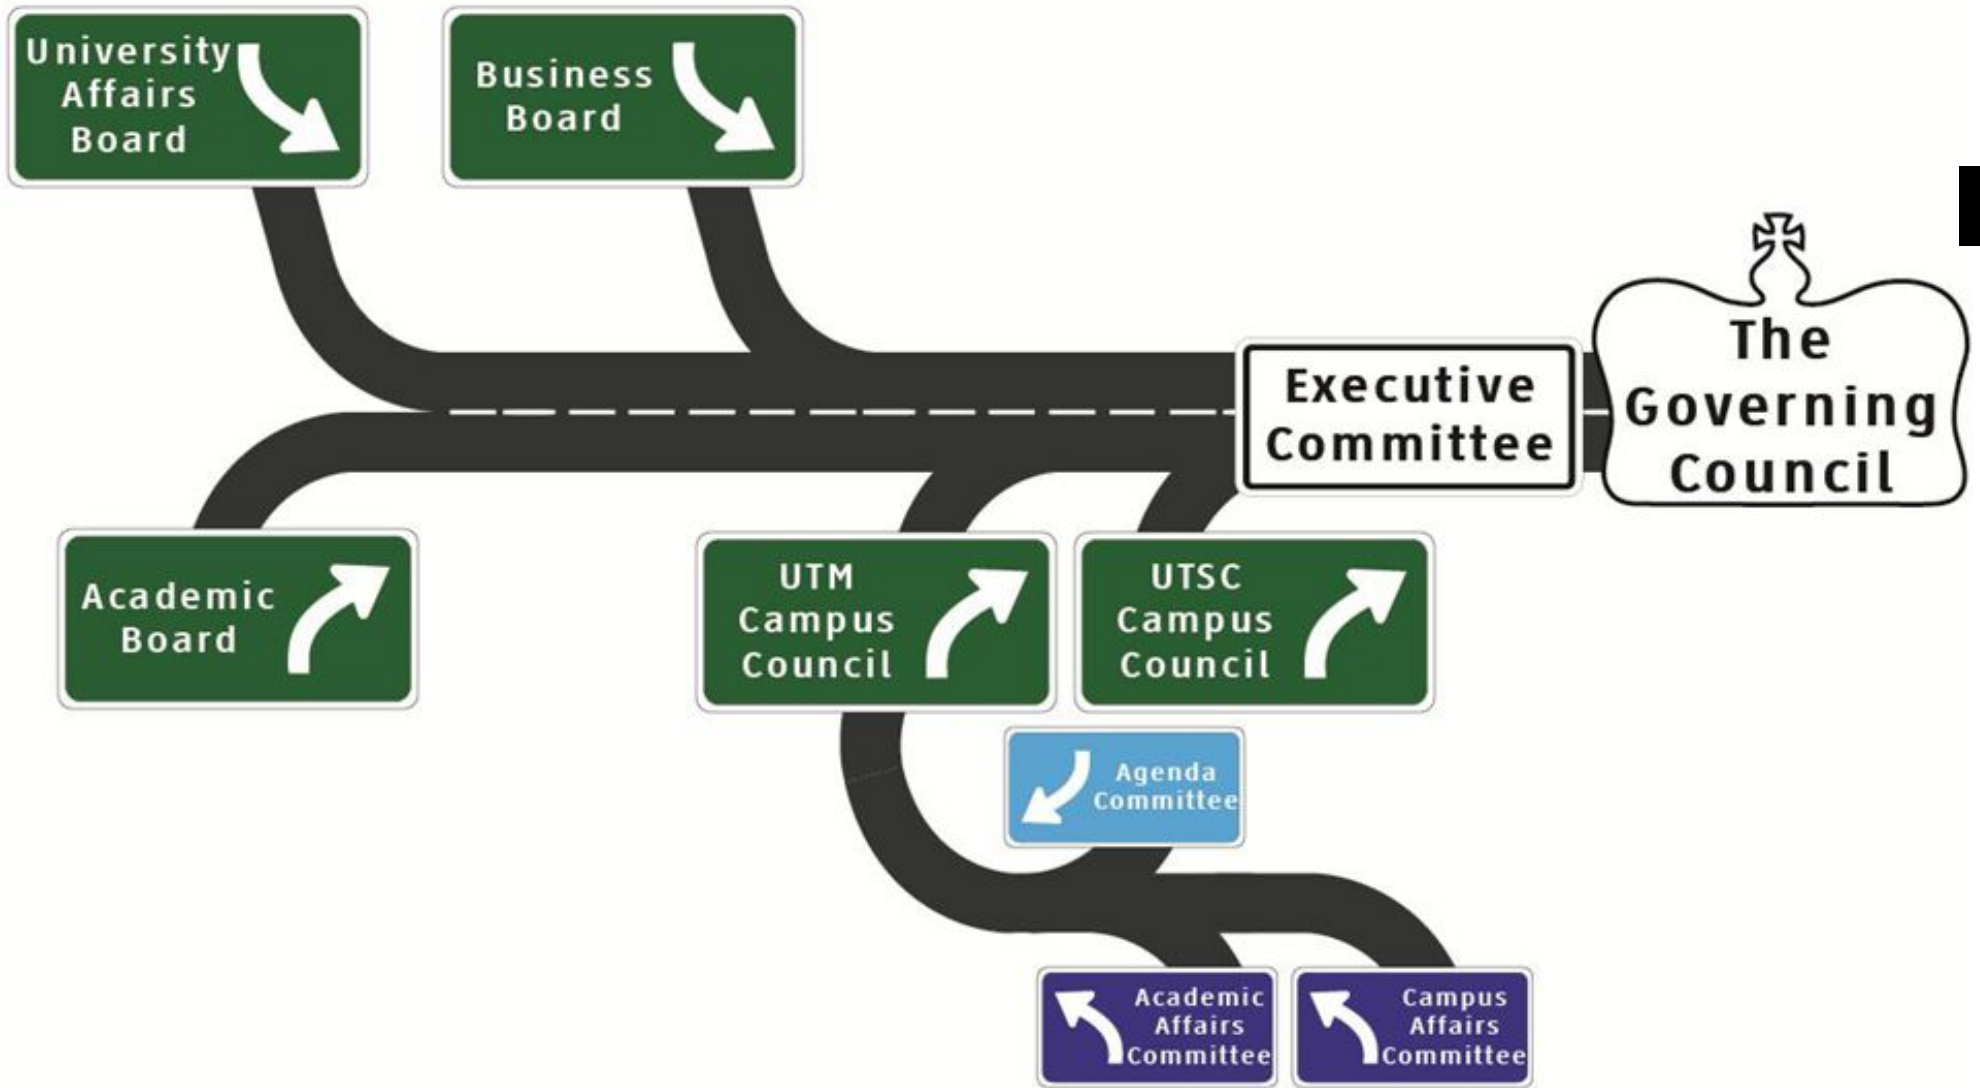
University Affairs Board

Business Board

Executive Committee

The Governing Council

Academic Board

UTM Campus Council

UTSC Campus Council

Agenda Committee

Academic Affairs Committee

Campus Affairs Committee